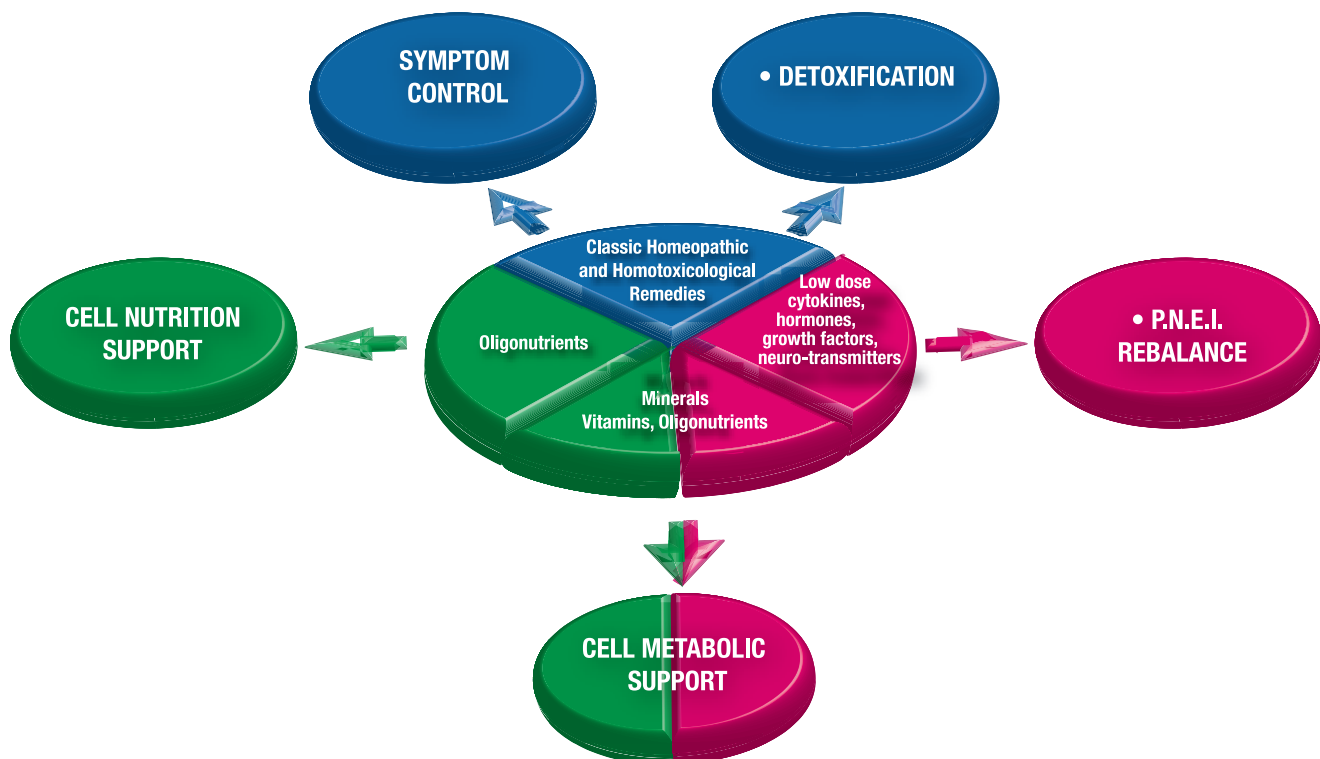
SYMPTOM CONTROL

• DETOXIFICATION

Classic Homeopathic and Homotoxicological Remedies

CELL NUTRITION SUPPORT

Oligonutrients

Low dose cytokines, hormones, growth factors, neuro-transmitters

• P.N.E.I. REBALANCE

Minerals Vitamins, Oligonutrients

CELL METABOLIC SUPPORT